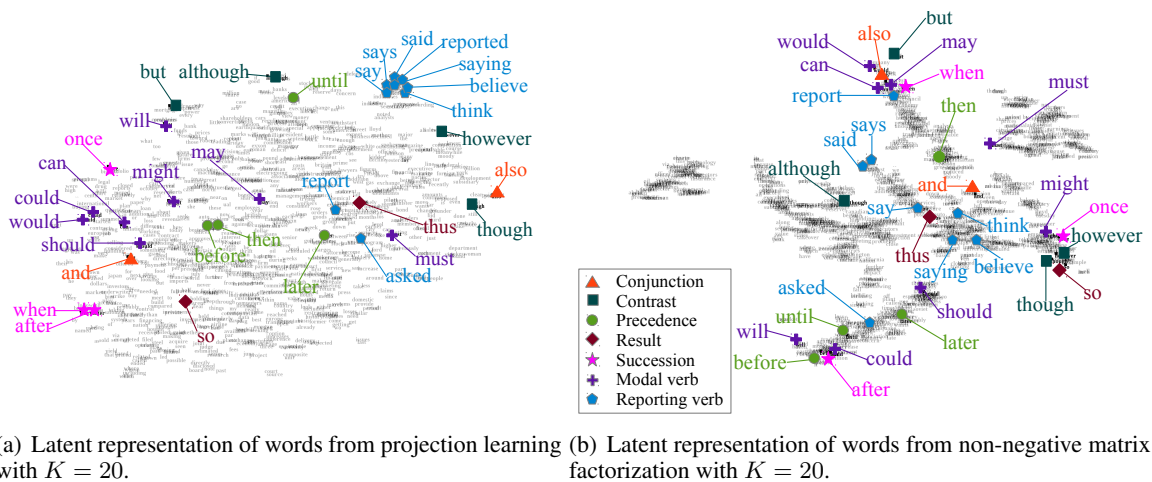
says said reported
say saying
believe
think
but although until
will
however
once
also
can
might
may
could
report
though
would
thus
should
then
before
must
and
asked
later
when
after
so

would also but
can may
when
report
must
then
says
said
although
and
might
say
once
think
however
thus
saying believe
though
so
asked
should
until
will
later
could
before
after

Conjunction
Contrast
Precedence
Result
Succession
Modal verb
Reporting verb

(a) Latent representation of words from projection learning with $K = 20$.

(b) Latent representation of words from non-negative matrix factorization with $K = 20$.